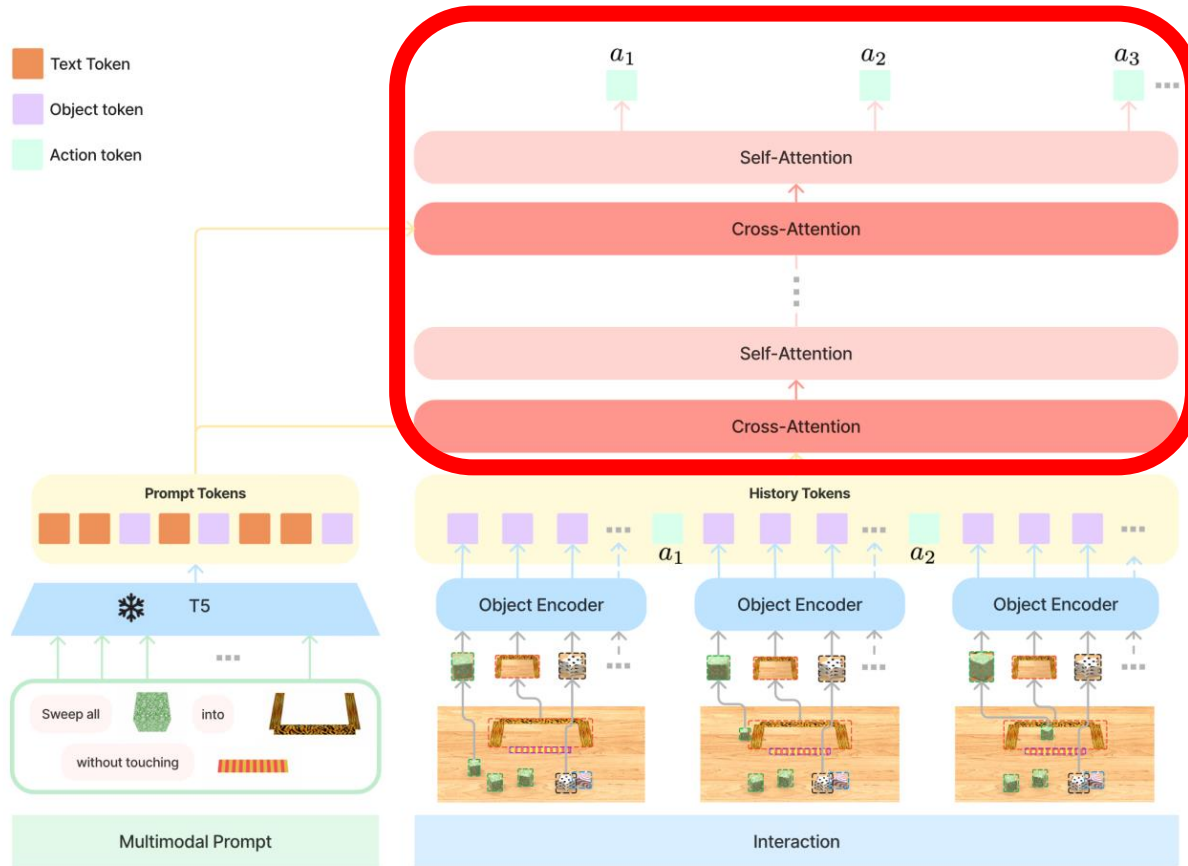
Text Token
Object token
Action token

$a_1$ $a_2$ $a_3$

Self-Attention
Cross-Attention
Self-Attention
Cross-Attention

Prompt Tokens

History Tokens

$a_1$ $a_2$

T5

Object Encoder
Object Encoder
Object Encoder

Sweep all into
without touching

Multimodal Prompt

Interaction